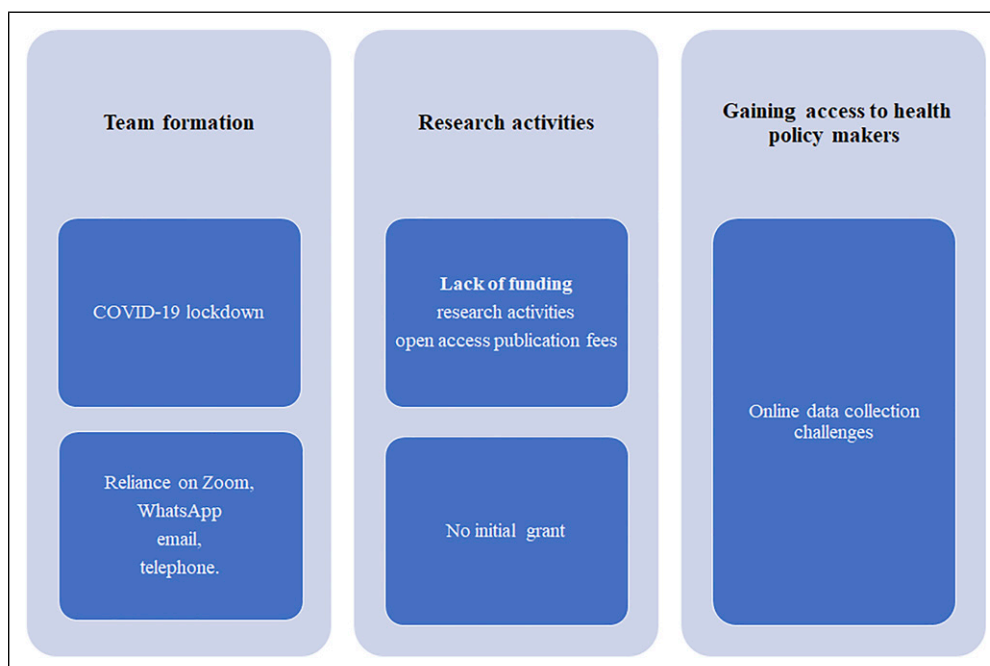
Team formation

COVID-19 lockdown

Reliance on Zoom, WhatsApp email, telephone.

Research activities

Lack of funding
research activities
open access publication fees

No initial grant

Gaining access to health policy makers

Online data collection challenges